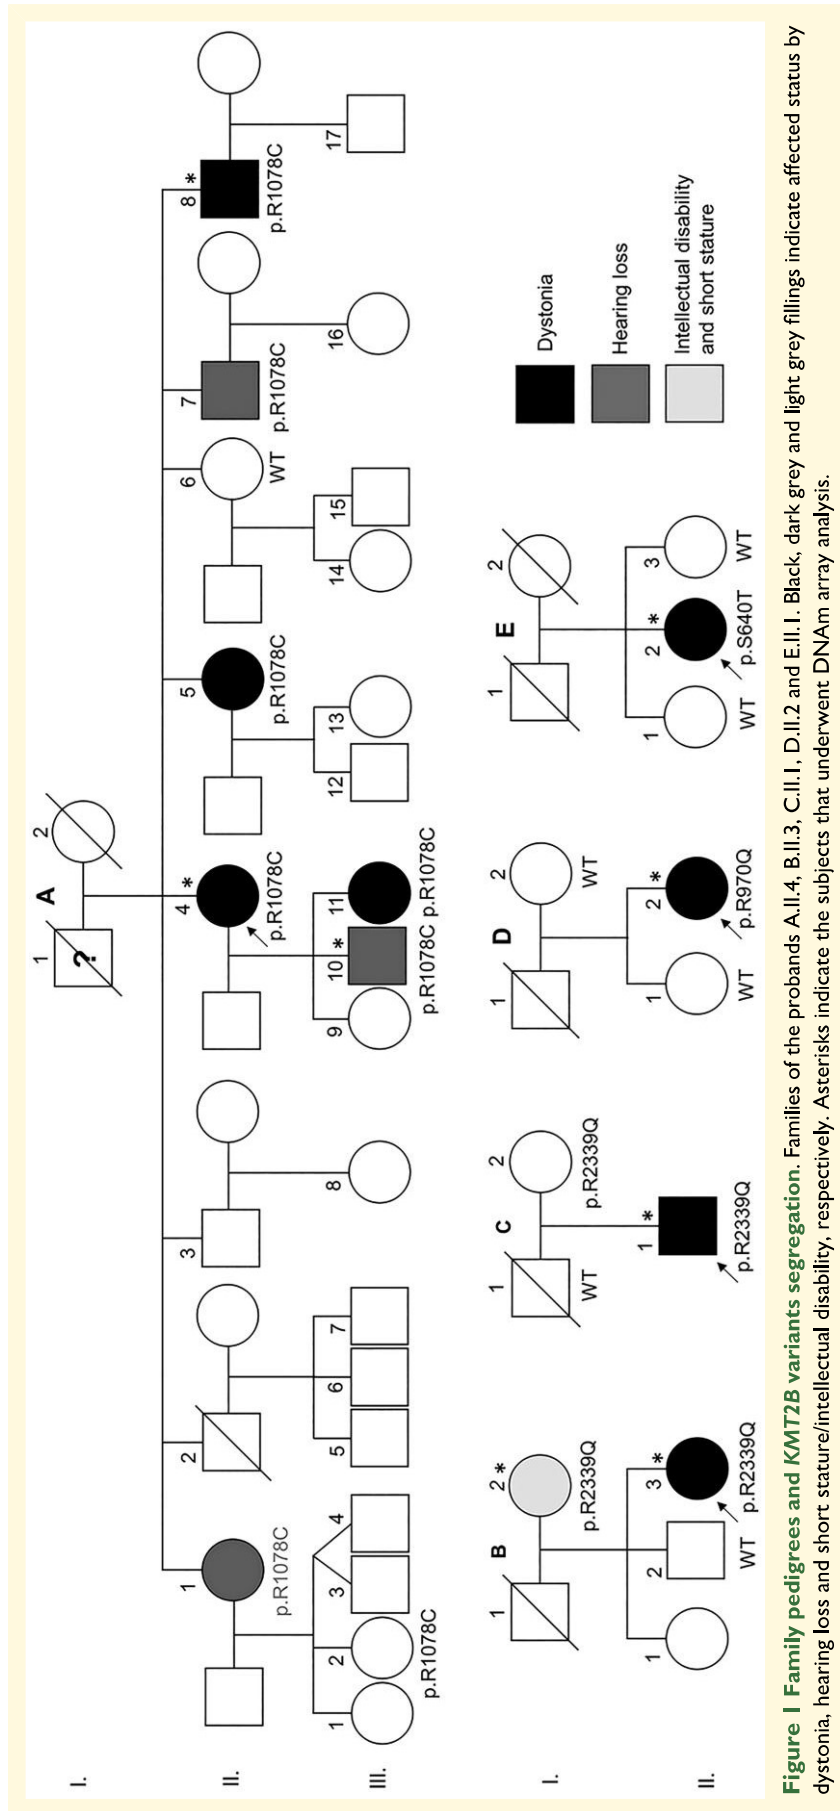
A

I.
II.
III.

1 ?
2
1 p.R1078C
2
3
4
5
6
7
3
8
4 * p.R1078C
9
10 * p.R1078C
11 p.R1078C
5 p.R1078C
12
13
6 WT
14
15
7 p.R1078C
16
8 * p.R1078C
17
1
2
3 p.R1078C

I.
II.

B
1
2 * p.R2339Q
1
2 WT
3 * p.R2339Q

C
1 WT
2 p.R2339Q
1 * p.R2339Q

D
1
2 WT
1 WT
2 * p.R970Q

E
1
2
1 WT
2 * p.S640T
3 WT

Dystonia
Hearing loss
Intellectual disability and short stature

Figure 1 Family pedigrees and KMT2B variants segregation. Families of the probands A.II.4, B.II.3, C.II.1, D.II.2 and E.II.1. Black, dark grey and light grey fillings indicate affected status by dystonia, hearing loss and short stature/intellectual disability, respectively. Asterisks indicate the subjects that underwent DNAm array analysis.